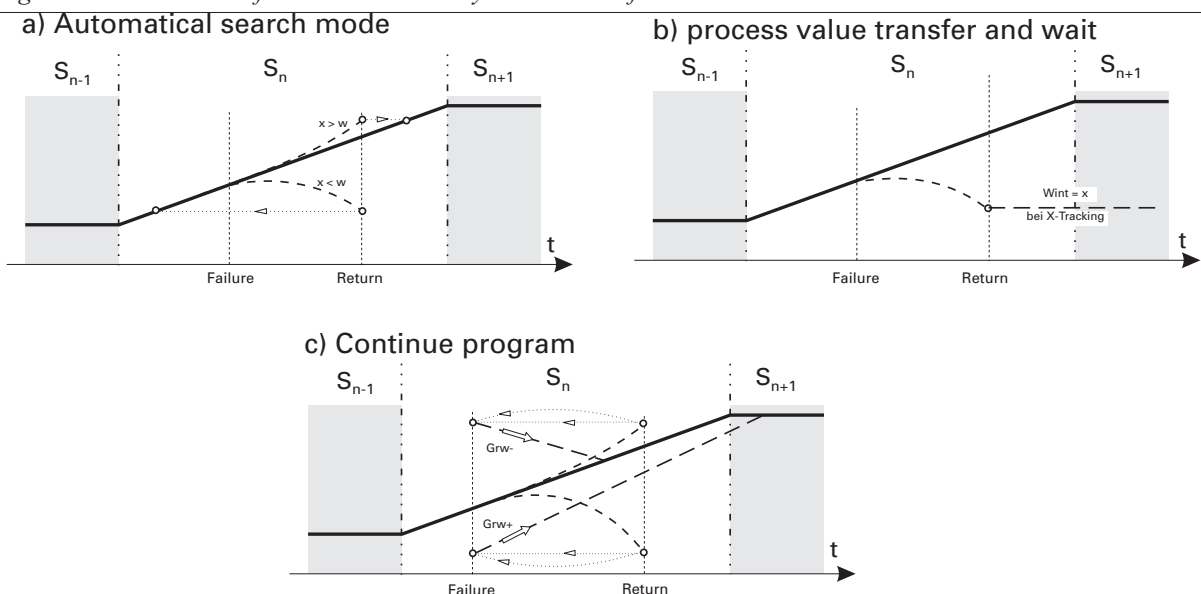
a) Automatical search mode

$S_{n-1}$ $S_n$ $S_{n+1}$

x > w

x < w

t

Failure Return

b) process value transfer and wait

$S_{n-1}$ $S_n$ $S_{n+1}$

Wint = x

bei X-Tracking

t

Failure Return

c) Continue program

$S_{n-1}$ $S_n$ $S_{n+1}$

Grw-

Grw+

t

Failure Return